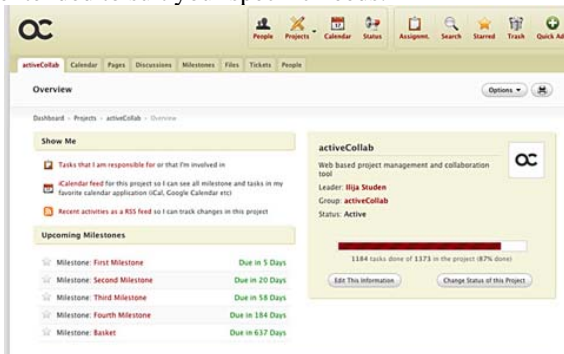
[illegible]

People Projects Calendar Status Assignmt. Search Starred Trash Quick Ad

activeCollab Calendar Pages Discussions Milestones Files Tickets People

Overview

Options

Dashboard › Projects › activeCollab › Overview

Show Me

Tasks that I am responsible for or that I'm involved in

iCalendar feed for this project so I can see all milestone and tasks in my favorite calendar application (iCal, Google Calendar etc)

Recent activities as a RSS feed so I can track changes in this project

Upcoming Milestones

| | |
|---|---|
| Milestone: First Milestone | Due in 5 Days |
| Milestone: Second Milestone | Due in 20 Days |
| Milestone: Third Milestone | Due in 58 Days |
| Milestone: Fourth Milestone | Due in 184 Days |
| Milestone: Basket | Due in 637 Days |

activeCollab

Web based project management and collaboration tool

Leader: Ilija Studen

Group: activeCollab

Status: Active

1184 tasks done of 1373 in the project (87% done)

Edit This Information

Change Status of this Project